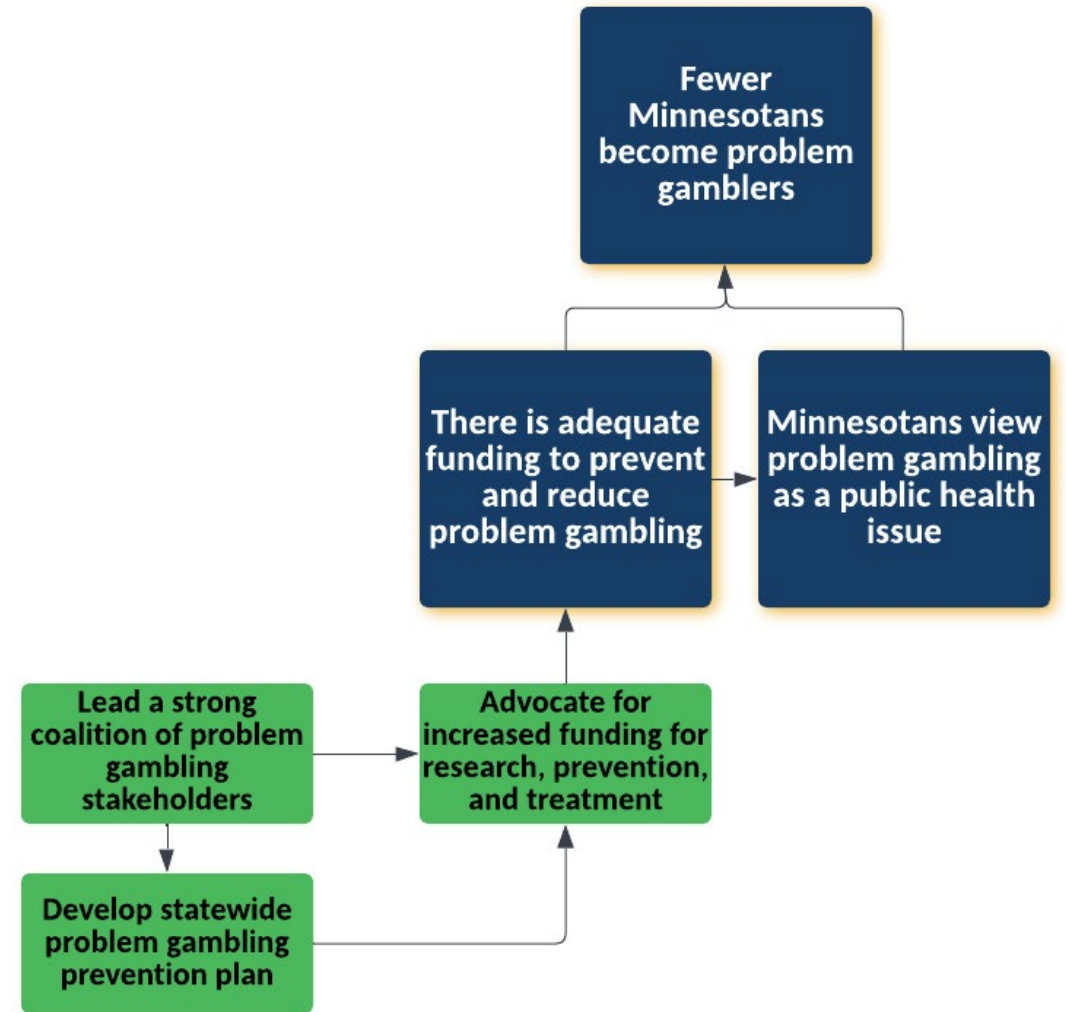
Fewer Minnesotans become problem gamblers

There is adequate funding to prevent and reduce problem gambling

Minnesotans view problem gambling as a public health issue

Lead a strong coalition of problem gambling stakeholders

Advocate for increased funding for research, prevention, and treatment

Develop statewide problem gambling prevention plan